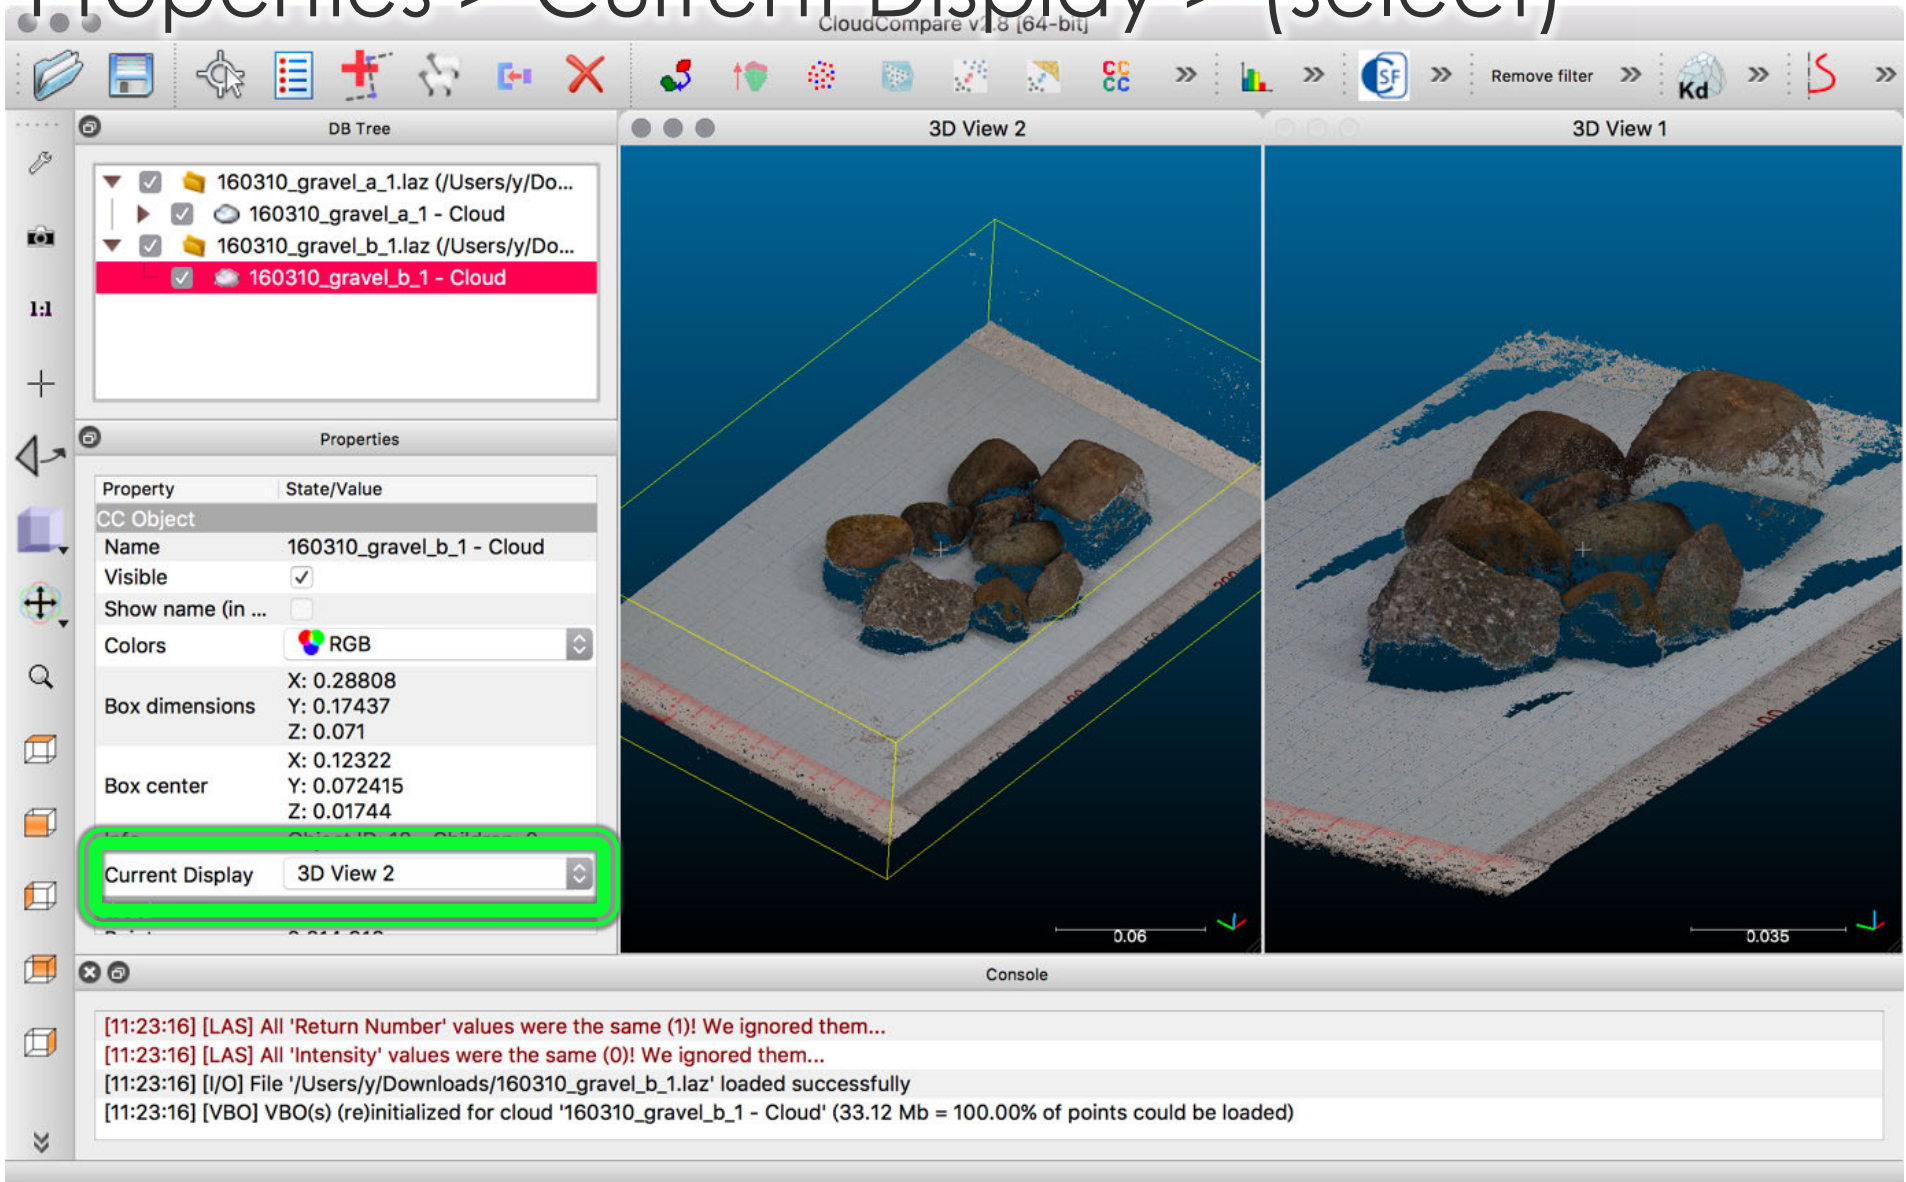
Properties > Current Display > (select)

CloudCompare v2.8 [64-bit]

Remove filter

Kd

DB Tree

160310_gravel_a_1.laz (/Users/y/Do...
160310_gravel_a_1 - Cloud
160310_gravel_b_1.laz (/Users/y/Do...
160310_gravel_b_1 - Cloud

Properties

| Property | State/Value |
|---|---|
| CC Object | |
| Name | 160310_gravel_b_1 - Cloud |
| Visible | ✓ |
| Show name (in ... | |
| Colors | RGB |
| Box dimensions | X: 0.28808 Y: 0.17437 Z: 0.071 |
| Box center | X: 0.12322 Y: 0.072415 Z: 0.01744 |
| Current Display | 3D View 2 |

1:1

3D View 2

0.06

3D View 1

0.035

Console

[11:23:16] [LAS] All 'Return Number' values were the same (1)! We ignored them...
[11:23:16] [LAS] All 'Intensity' values were the same (0)! We ignored them...
[11:23:16] [I/O] File '/Users/y/Downloads/160310_gravel_b_1.laz' loaded successfully
[11:23:16] [VBO] VBO(s) (re)initialized for cloud '160310_gravel_b_1 - Cloud' (33.12 Mb = 100.00% of points could be loaded)